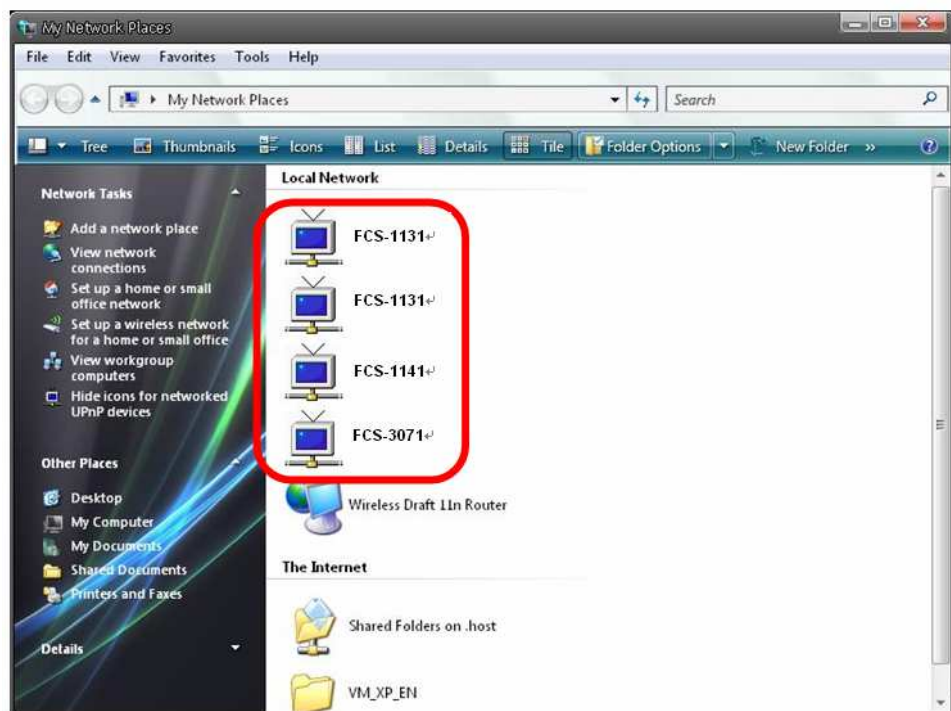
My Network Places

File Edit View Favorites Tools Help

My Network Places

Search

Tree Thumbnails Icons List Details Tile Folder Options New Folder »

Network Tasks

Add a network place

View network connections

Set up a home or small office network

Set up a wireless network for a home or small office

View workgroup computers

Hide icons for networked UPnP devices

Other Places

Desktop

My Computer

My Documents

Shared Documents

Printers and Faxes

Details

Local Network

FCS-1131↵

FCS-1131↵

FCS-1141↵

FCS-3071↵

Wireless Draft 11n Router

The Internet

Shared Folders on .host

VM_XP_EN